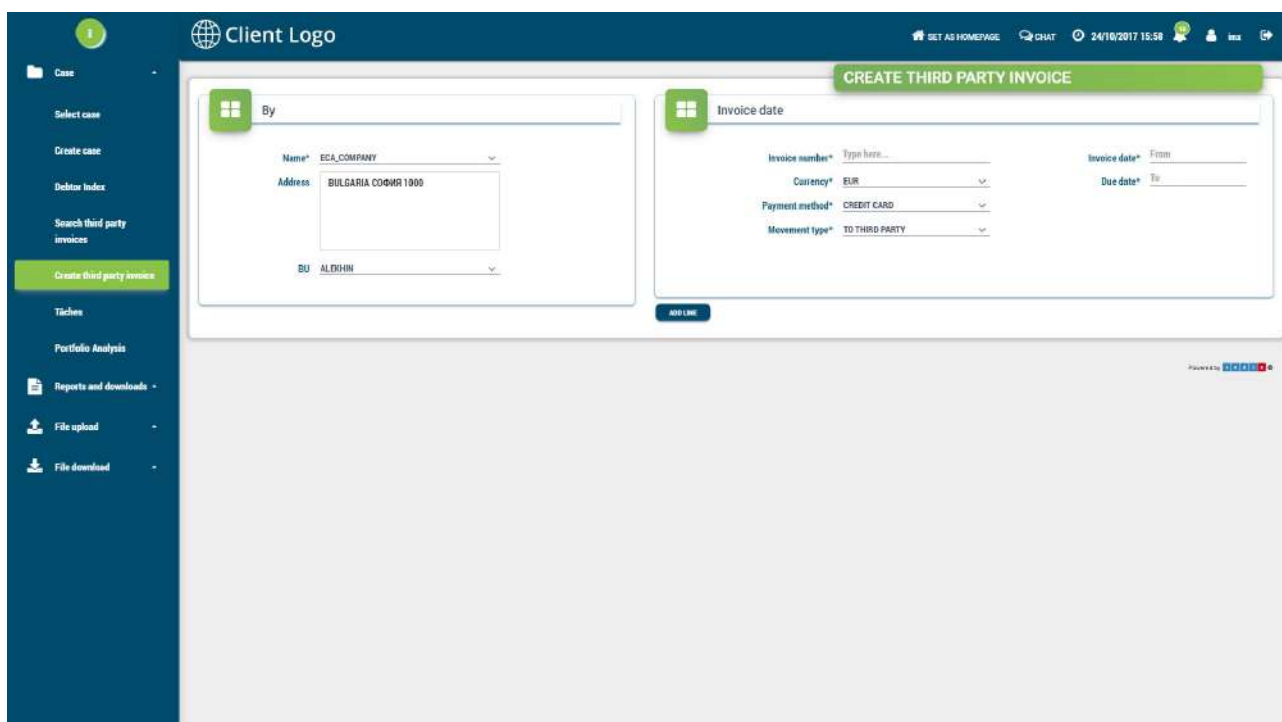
Client Logo

SET AS HOMEPAGE CHAT 24/10/2017 15:58 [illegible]

Case

Select case

Create case

Debtor Index

Search third party invoices

Create third party invoice

Tâches

Portfolio Analysis

Reports and downloads

File upload

File download

CREATE THIRD PARTY INVOICE

By

Name* ECA_COMPANY

Address BULGARIA СОФИЯ 1000

BU ALEKHIN

Invoice date

Invoice number* Type here...

Currency* EUR

Payment method* CREDIT CARD

Movement type* TO THIRD PARTY

Invoice date* From

Due date* To

ADD LINE

Powered by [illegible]